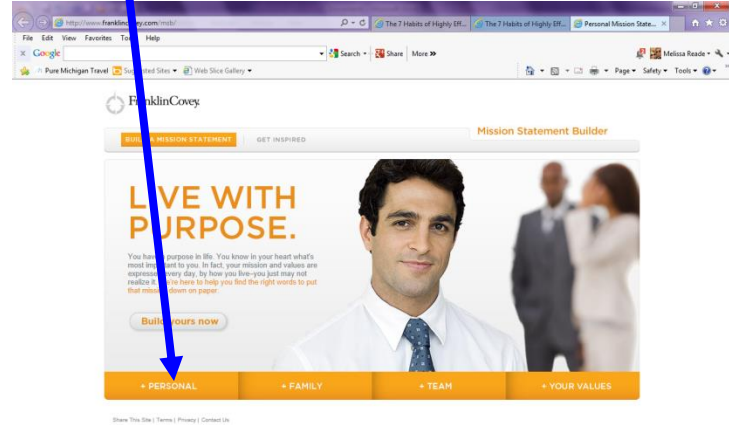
http://www.franklin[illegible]ey.com/msb/

The 7 Habits of Highly Eff...

The 7 Habits of Highly Eff...

Personal Mission State...

File Edit View Favorites To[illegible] Help

Google

Search

Share

More »

Melissa Reade

Pure Michigan Travel

Sug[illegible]ted Sites

Web Slice Gallery

Page

Safety

Tools

FranklinCovey.

BUI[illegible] MISSION STATEMENT

GET INSPIRED

Mission Statement Builder

LIVE WITH PURPOSE.

You hav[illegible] purpose in life. You know in your heart what's most important to you. In fact, your mission and values are express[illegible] every day, by how you live–you just may not realize it. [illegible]re here to help you find the right words to put that missi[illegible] down on paper.

Build yours now

+ PERSONAL

+ FAMILY

+ TEAM

+ YOUR VALUES

Share This Site | Terms | Privacy | Contact Us